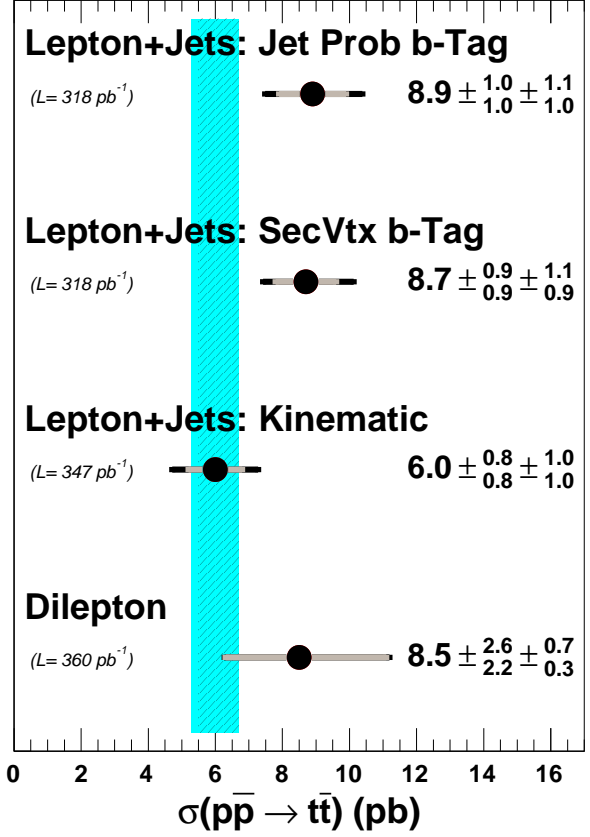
Lepton+Jets: Jet Prob b-Tag

(L= 318 pb$^{-1}$)

$8.9 \pm^{1.0}_{1.0} \pm^{1.1}_{1.0}$

Lepton+Jets: SecVtx b-Tag

(L= 318 pb$^{-1}$)

$8.7 \pm^{0.9}_{0.9} \pm^{1.1}_{0.9}$

Lepton+Jets: Kinematic

(L= 347 pb$^{-1}$)

$6.0 \pm^{0.8}_{0.8} \pm^{1.0}_{1.0}$

Dilepton

(L= 360 pb$^{-1}$)

$8.5 \pm^{2.6}_{2.2} \pm^{0.7}_{0.3}$

0 2 4 6 8 10 12 14 16

$\sigma(p\overline{p} \rightarrow t\bar{t})$ (pb)